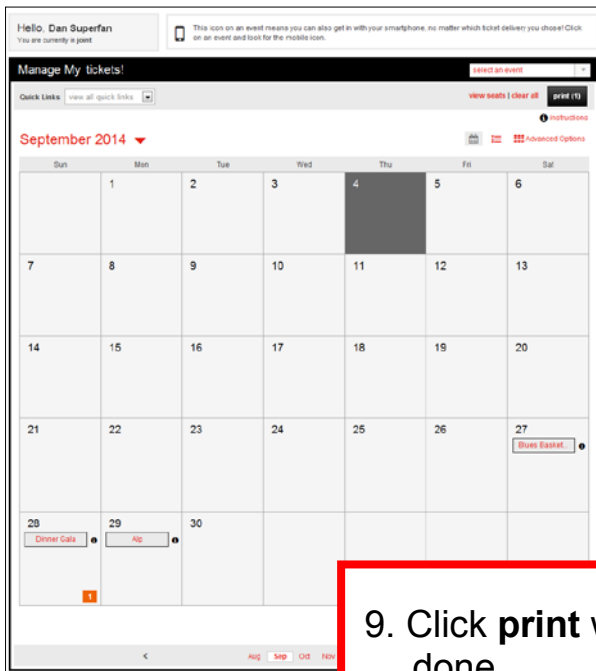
Hello, Dan Superfan
You are currently in joint

This icon on an event means you can also get in with your smartphone, no matter which ticket delivery you chose! Click on an event and look for the mobile icon.

Manage My tickets!

select an event

Quick Links view all quick links

view seats | clear all print (1)

Instructions

September 2014

Advanced Options

| Sun | Mon | Tue | Wed | Thu | Fri | Sat |
|---|---|---|---|---|---|---|
| | 1 | 2 | 3 | 4 | 5 | 6 |
| 7 | 8 | 9 | 10 | 11 | 12 | 13 |
| 14 | 15 | 16 | 17 | 18 | 19 | 20 |
| 21 | 22 | 23 | 24 | 25 | 26 | 27 Blues Basket.. |
| 28 Dinner Gala 1 | 29 Alp | 30 | | | | |

< Aug Sep Oct Nov

9. Click **print** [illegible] done.